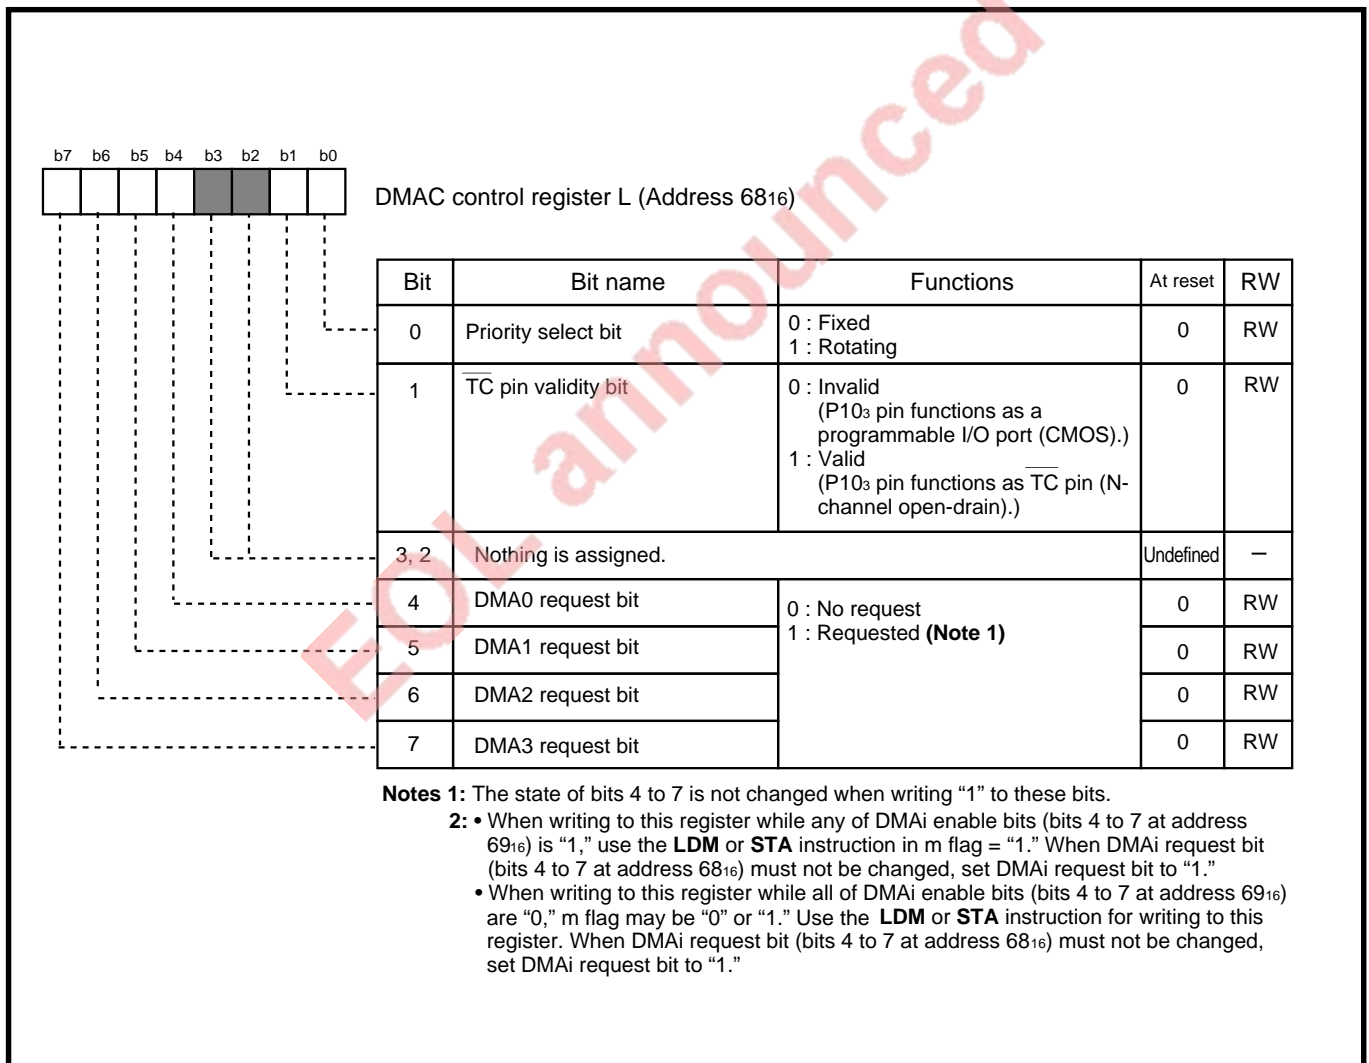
EOL announced

b7 b6 b5 b4 b3 b2 b1 b0

DMAC control register L (Address $68_{16}$)

| Bit | Bit name | Functions | At reset | RW |
|---|---|---|---|---|
| 0 | Priority select bit | 0 : Fixed<br>1 : Rotating | 0 | RW |
| 1 | $\overline{TC}$ pin validity bit | 0 : Invalid<br>(P10$_3$ pin functions as a programmable I/O port (CMOS).)<br>1 : Valid<br>(P10$_3$ pin functions as $\overline{TC}$ pin (N-channel open-drain).) | 0 | RW |
| 3, 2 | Nothing is assigned. | | Undefined | – |
| 4 | DMA0 request bit | 0 : No request<br>1 : Requested **(Note 1)** | 0 | RW |
| 5 | DMA1 request bit | | 0 | RW |
| 6 | DMA2 request bit | | 0 | RW |
| 7 | DMA3 request bit | | 0 | RW |

**Notes 1:** The state of bits 4 to 7 is not changed when writing "1" to these bits.
**2:** • When writing to this register while any of DMAi enable bits (bits 4 to 7 at address $69_{16}$) is "1," use the **LDM** or **STA** instruction in m flag = "1." When DMAi request bit (bits 4 to 7 at address $68_{16}$) must not be changed, set DMAi request bit to "1."
• When writing to this register while all of DMAi enable bits (bits 4 to 7 at address $69_{16}$) are "0," m flag may be "0" or "1." Use the **LDM** or **STA** instruction for writing to this register. When DMAi request bit (bits 4 to 7 at address $68_{16}$) must not be changed, set DMAi request bit to "1."